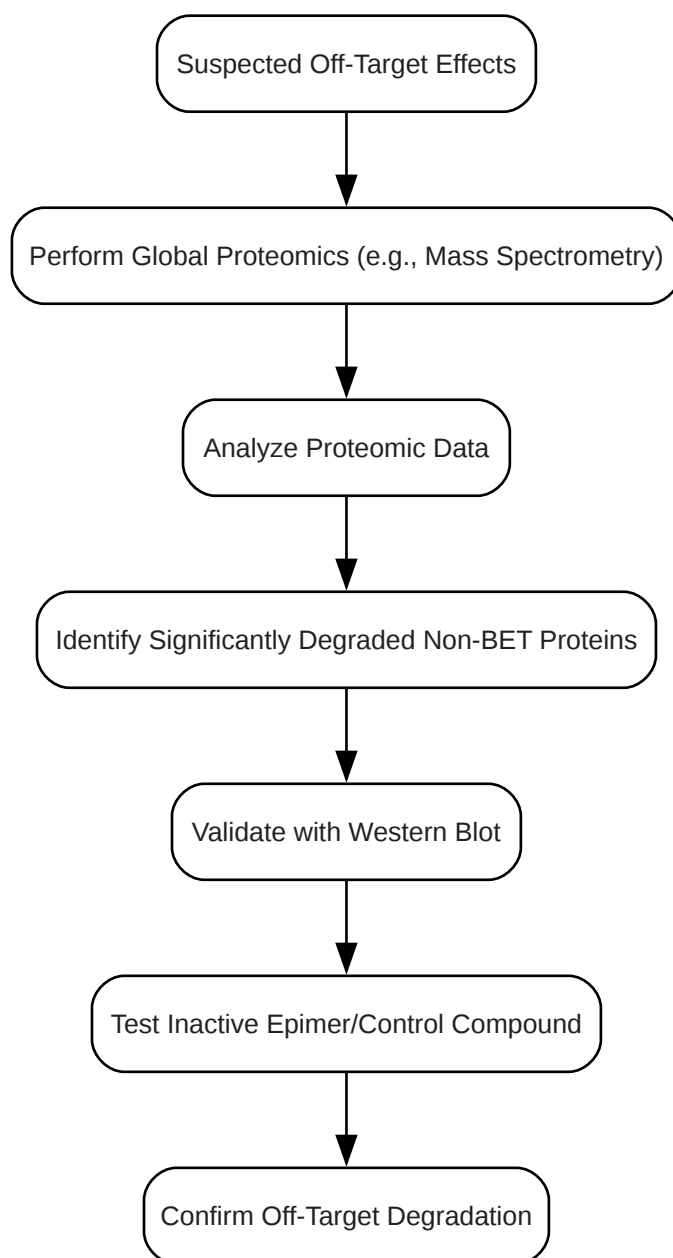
Suspected Off-Target Effects

Perform Global Proteomics (e.g., Mass Spectrometry)

Analyze Proteomic Data

Identify Significantly Degraded Non-BET Proteins

Validate with Western Blot

Test Inactive Epimer/Control Compound

Confirm Off-Target Degradation